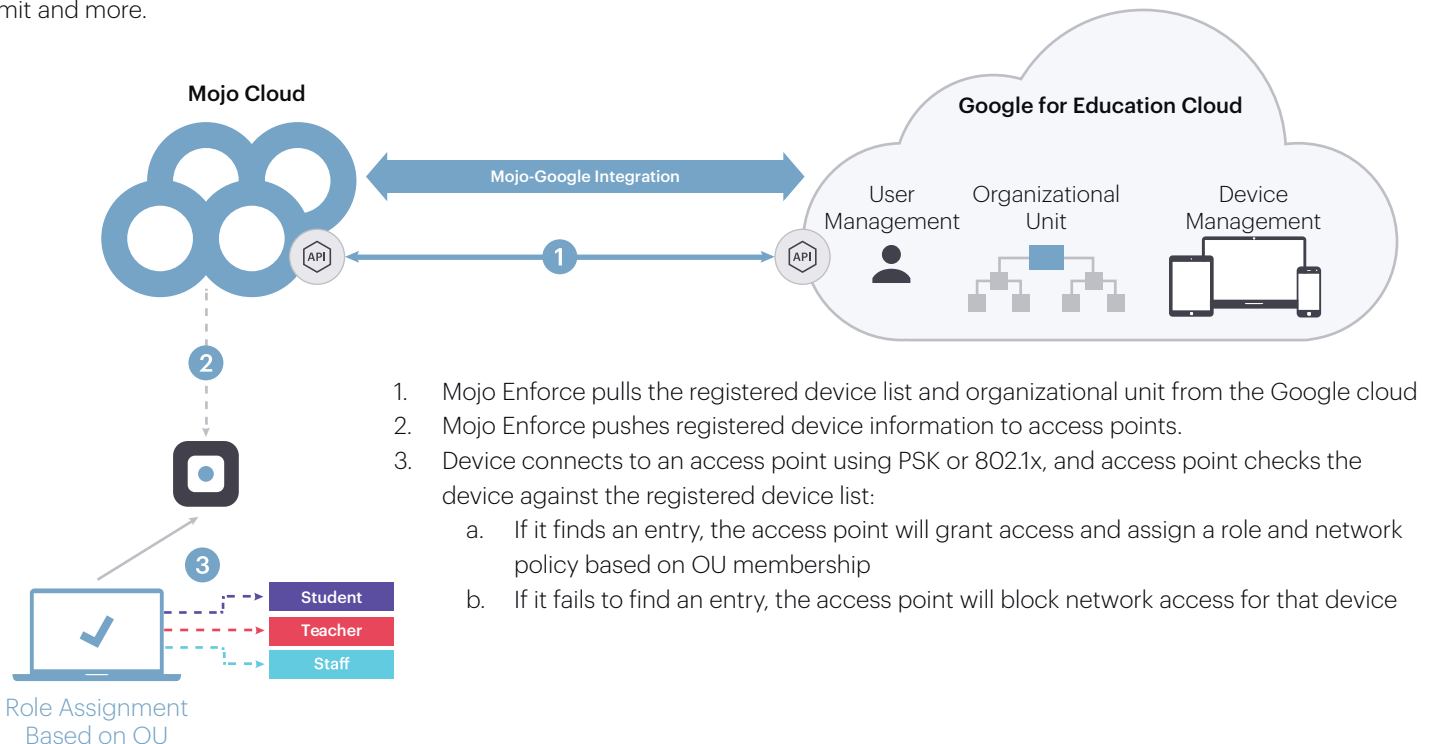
mit and more.

Mojo Cloud

Mojo-Google Integration

Google for Education Cloud

User Management

Organizational Unit

Device Management

API

1

API

2

3

Student

Teacher

Staff

Role Assignment Based on OU

1. Mojo Enforce pulls the registered device list and organizational unit from the Google cloud
2. Mojo Enforce pushes registered device information to access points.
3. Device connects to an access point using PSK or 802.1x, and access point checks the device against the registered device list:
a. If it finds an entry, the access point will grant access and assign a role and network policy based on OU membership
b. If it fails to find an entry, the access point will block network access for that device